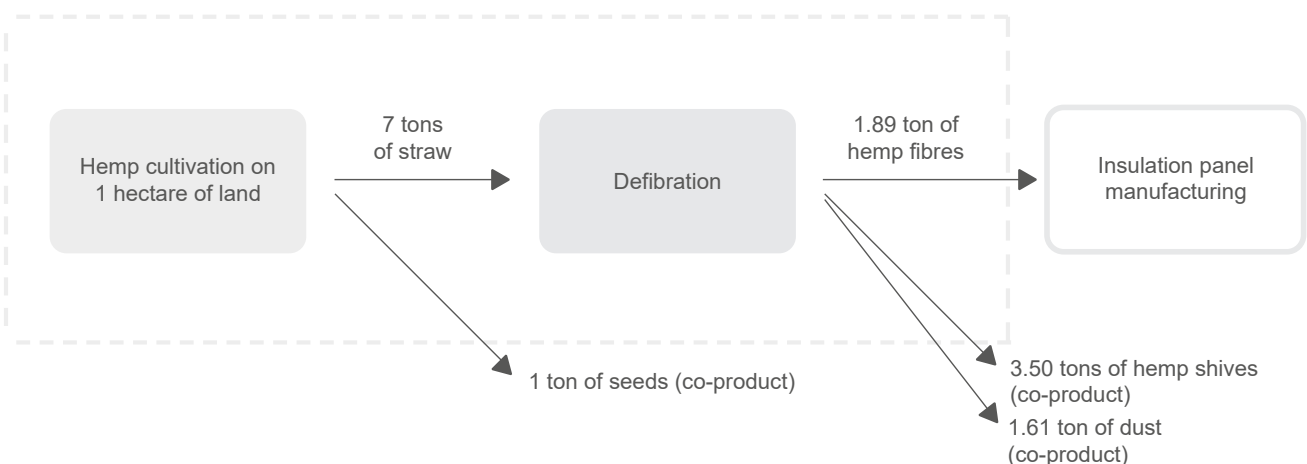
Hemp cultivation on 1 hectare of land

7 tons of straw

Defibration

1.89 ton of hemp fibres

Insulation panel manufacturing

1 ton of seeds (co-product)

3.50 tons of hemp shives (co-product)

1.61 ton of dust (co-product)